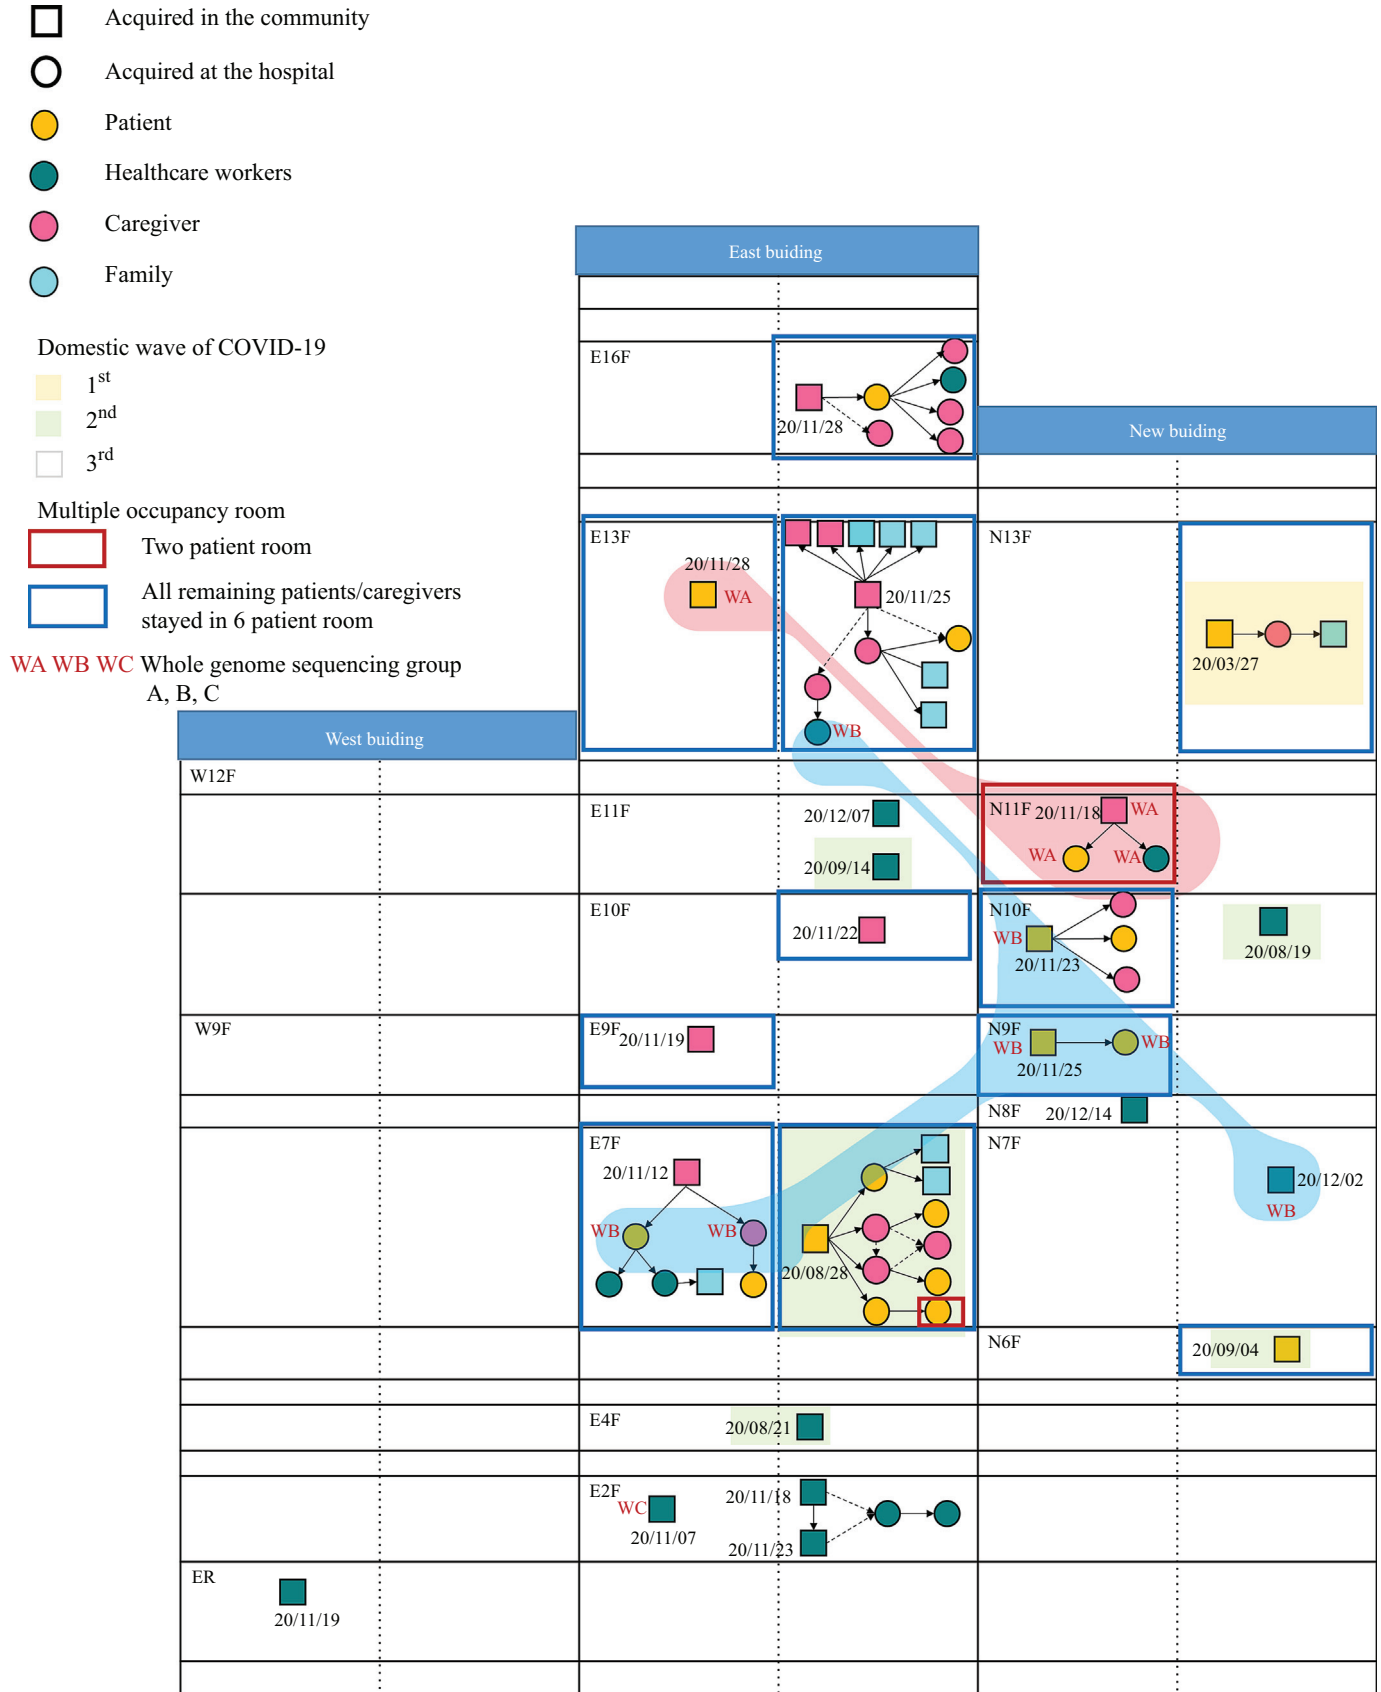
Acquired in the community
Acquired at the hospital
Patient
Healthcare workers
Caregiver
Family

Domestic wave of COVID-19
1st
2nd
3rd

Multiple occupancy room
Two patient room
All remaining patients/caregivers stayed in 6 patient room
WA WB WC Whole genome sequencing group A, B, C

East buiding
New buiding
West buiding

E16F
20/11/28

E13F
20/11/28
WA
20/11/25
WB

N13F
20/03/27

W12F

E11F
20/12/07
20/09/14

N11F 20/11/18 WA
WA WA

E10F
20/11/22

N10F
WB
20/11/23
20/08/19

W9F
E9F 20/11/19
N9F
WB
20/11/25
WB

N8F 20/12/14

E7F
20/11/12
WB
WB
20/08/28

N7F
20/12/02
WB

N6F
20/09/04

E4F
20/08/21

E2F
WC
20/11/07
20/11/18
20/11/23

ER
20/11/19